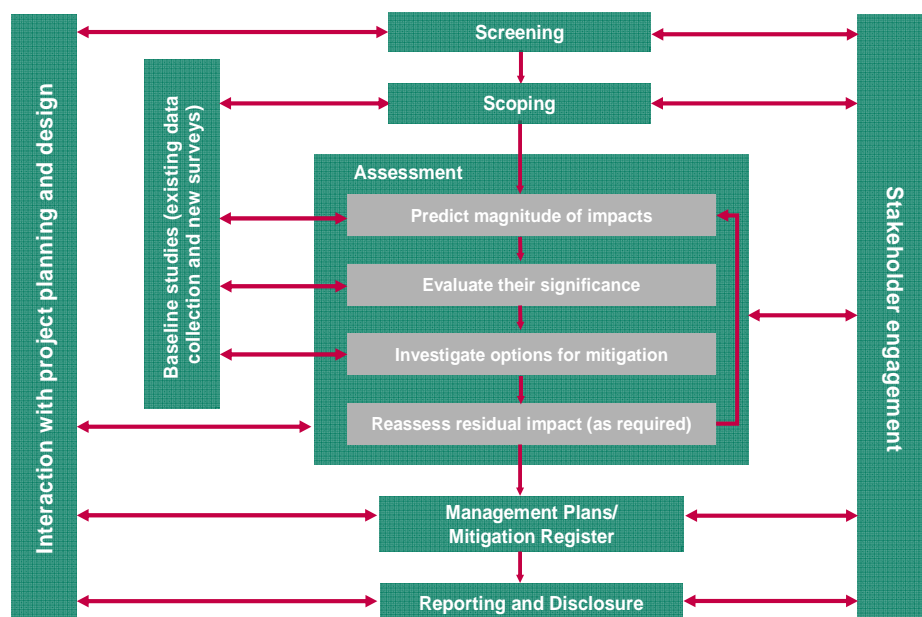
Interaction with project planning and design

Screening

Scoping

Baseline studies (existing data collection and new surveys)

Assessment

Predict magnitude of impacts

Evaluate their significance

Investigate options for mitigation

Reassess residual impact (as required)

Management Plans/ Mitigation Register

Reporting and Disclosure

Stakeholder engagement